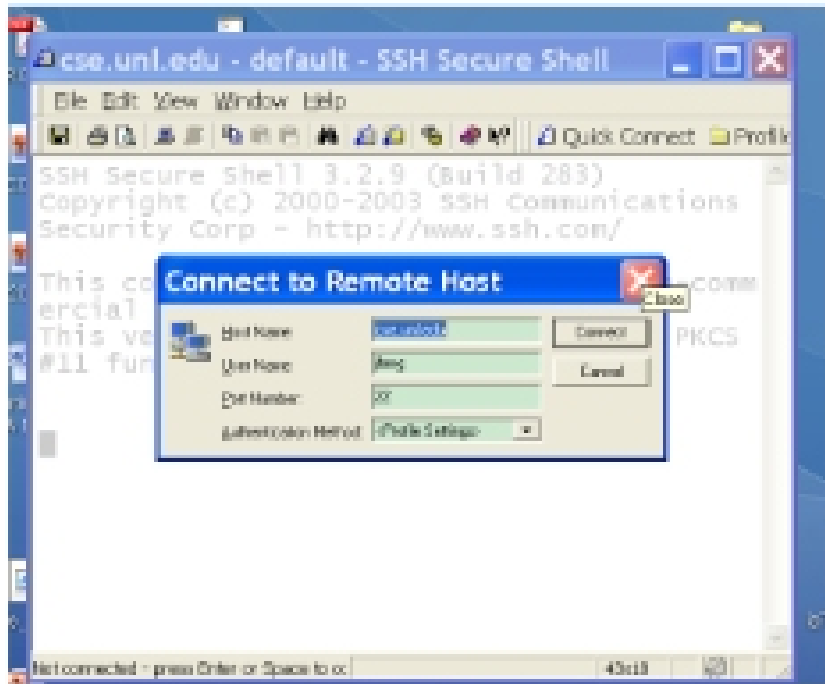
cse.unl.edu - default - SSH Secure Shell

File Edit View Window Help

Quick Connect Profiles

SSH Secure Shell 3.2.9 (Build 283)
Copyright (c) 2000-2003 SSH Communications Security Corp - http://www.ssh.com/

This co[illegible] comm ercial
This ve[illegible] PKCS
#11 fun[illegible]

Connect to Remote Host

Close

Host Name: cse.unl.edu

User Name: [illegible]

Port Number: 22

Authentication Method: <Profile Settings>

Connect

Cancel

Not connected - press Enter or Space to co

43x18